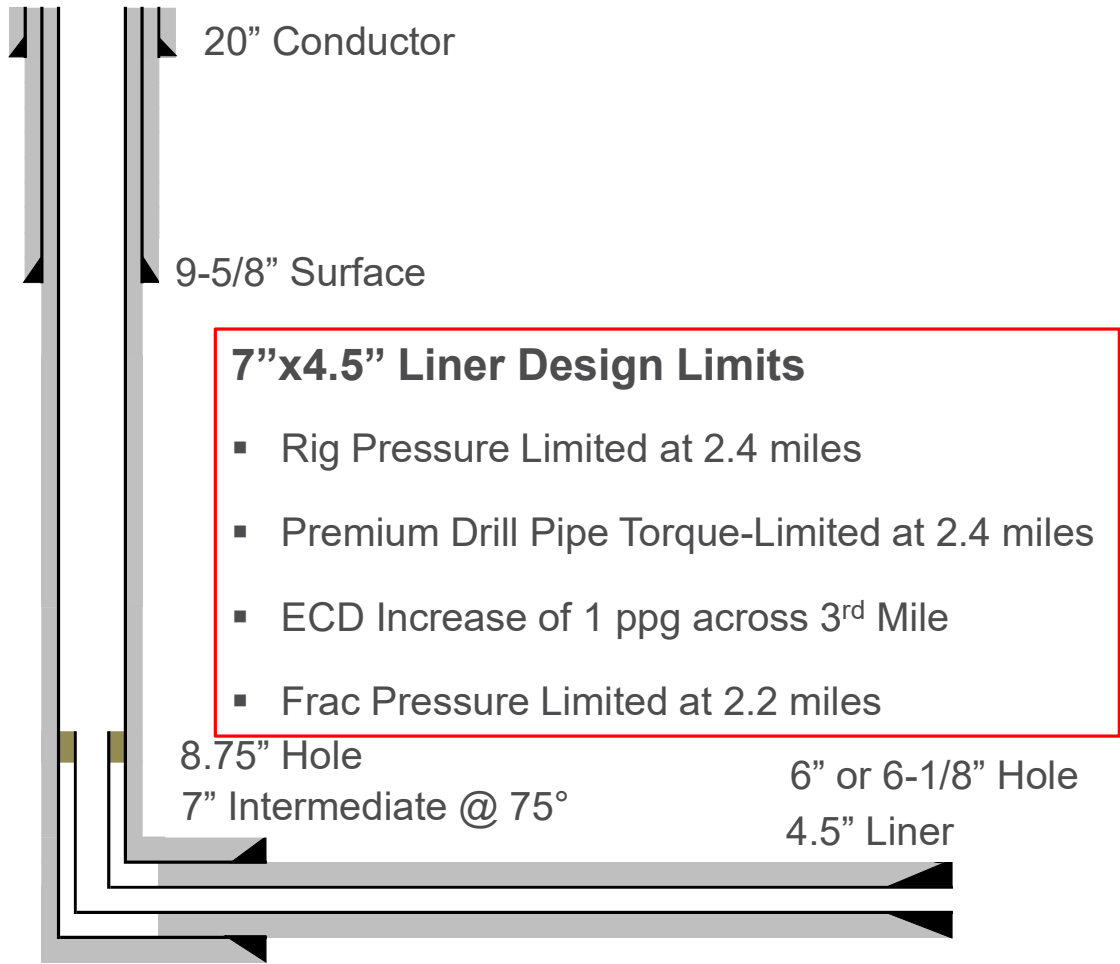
20” Conductor

9-5/8” Surface

7”x4.5” Liner Design Limits

- Rig Pressure Limited at 2.4 miles
- Premium Drill Pipe Torque-Limited at 2.4 miles
- ECD Increase of 1 ppg across 3$^{rd}$ Mile
- Frac Pressure Limited at 2.2 miles

8.75” Hole
7” Intermediate @ 75°

6” or 6-1/8” Hole
4.5” Liner